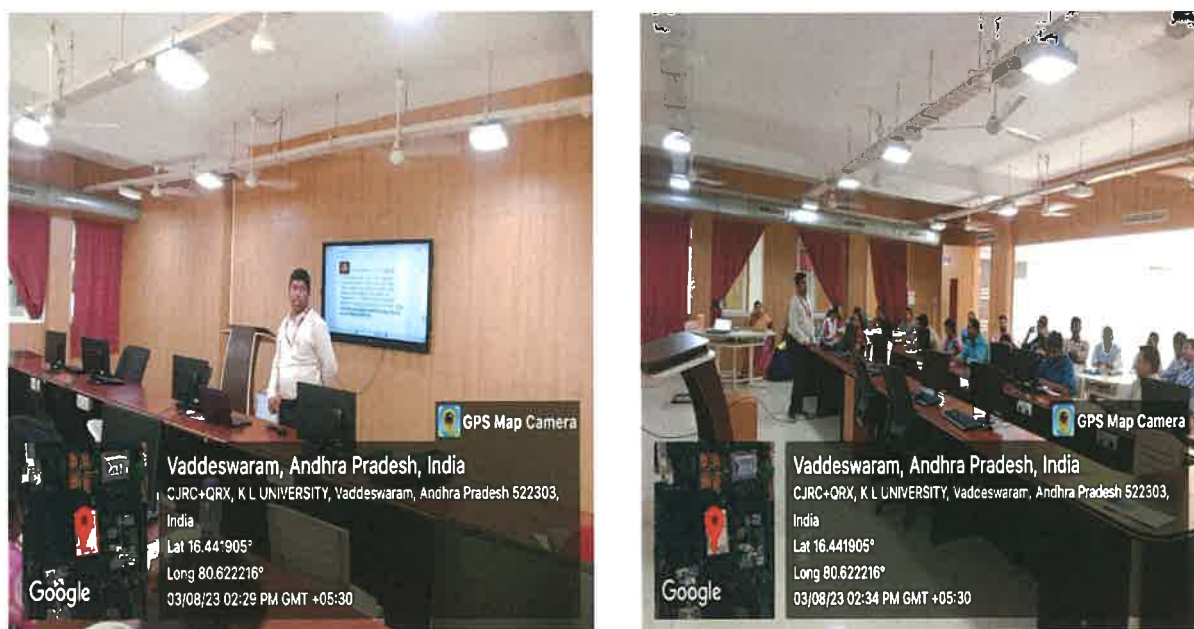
GPS Map Camera

Vaddeswaram, Andhra Pradesh, India

CJRC+QRX, K L UNIVERSITY, Vaddeswaram, Andhra Pradesh 522303, India

Lat 16.441905°

Long 80.622216°

03/08/23 02:29 PM GMT +05:30

Google

GPS Map Camera

Vaddeswaram, Andhra Pradesh, India

CJRC+QRX, K L UNIVERSITY, Vaddeswaram, Andhra Pradesh 522303, India

Lat 16.441905°

Long 80.622216°

03/08/23 02:34 PM GMT +05:30

Google